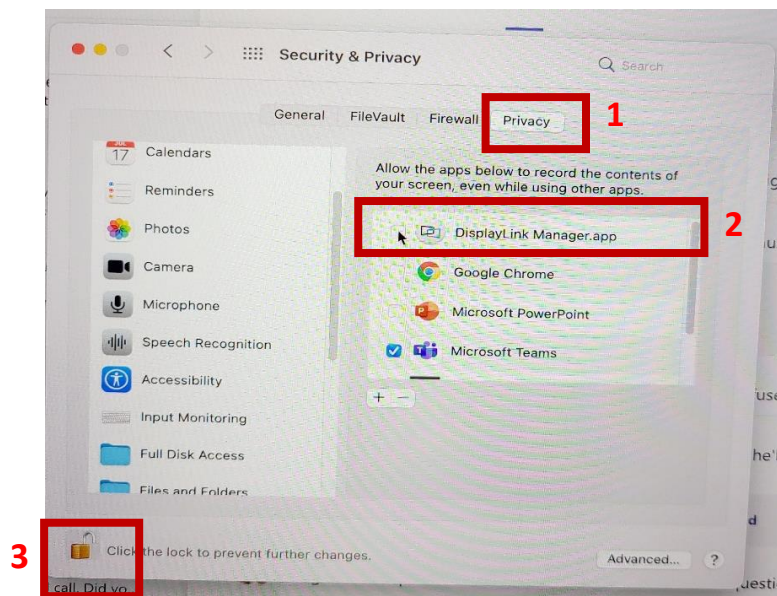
Security & Privacy

Search

General FileVault Firewall Privacy

1

JUL 17 Calendars

Reminders

Photos

Camera

Microphone

Speech Recognition

Accessibility

Input Monitoring

Full Disk Access

Files and Folders

Allow the apps below to record the contents of your screen, even while using other apps.

2

DisplayLink Manager.app

Google Chrome

Microsoft PowerPoint

Microsoft Teams

+ −

3

Click the lock to prevent further changes.

Advanced...

?

call. Did yo